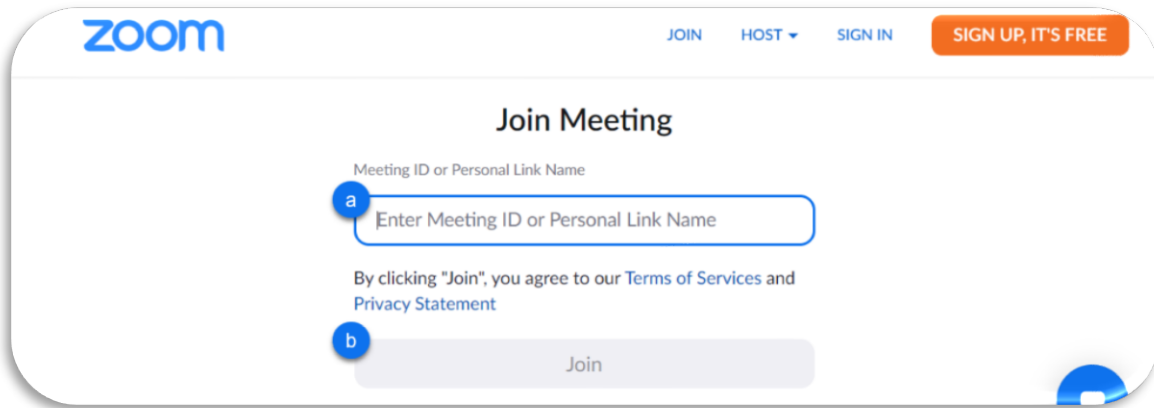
zoom

JOIN HOST ▾ SIGN IN SIGN UP, IT'S FREE

Join Meeting

Meeting ID or Personal Link Name

a

Enter Meeting ID or Personal Link Name

By clicking "Join", you agree to our Terms of Services and Privacy Statement

b

Join